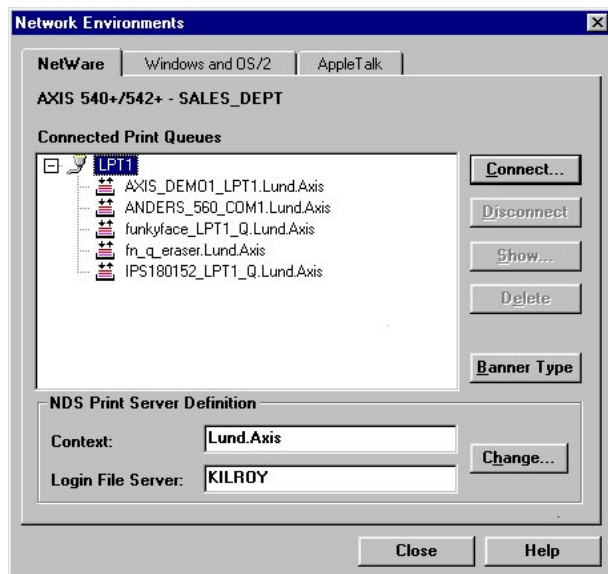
Network Environments

NetWare | Windows and OS/2 | AppleTalk

AXIS 540+/542+ - SALES_DEPT

Connected Print Queues

LPT1
AXIS_DEMO1_LPT1.Lund.Axis
ANDERS_560_COM1.Lund.Axis
funkyface_LPT1_Q.Lund.Axis
fn_q_eraser.Lund.Axis
IPS180152_LPT1_Q.Lund.Axis

Connect...
Disconnect
Show...
Delete
Banner Type

NDS Print Server Definition
Context: Lund.Axis
Login File Server: KILROY
Change...

Close
Help